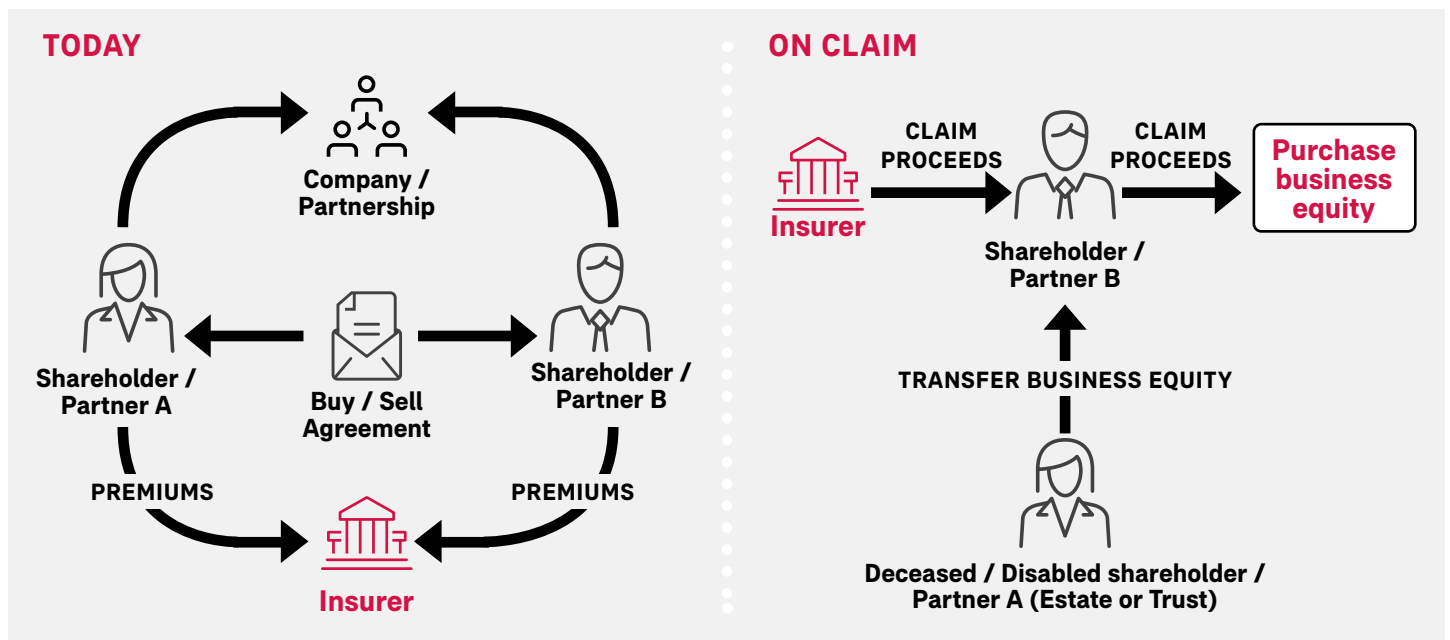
TODAY

Company / Partnership

Shareholder / Partner A

Buy / Sell Agreement

Shareholder / Partner B

PREMIUMS

PREMIUMS

Insurer

ON CLAIM

Insurer

CLAIM PROCEEDS

Shareholder / Partner B

CLAIM PROCEEDS

Purchase business equity

TRANSFER BUSINESS EQUITY

Deceased / Disabled shareholder / Partner A (Estate or Trust)